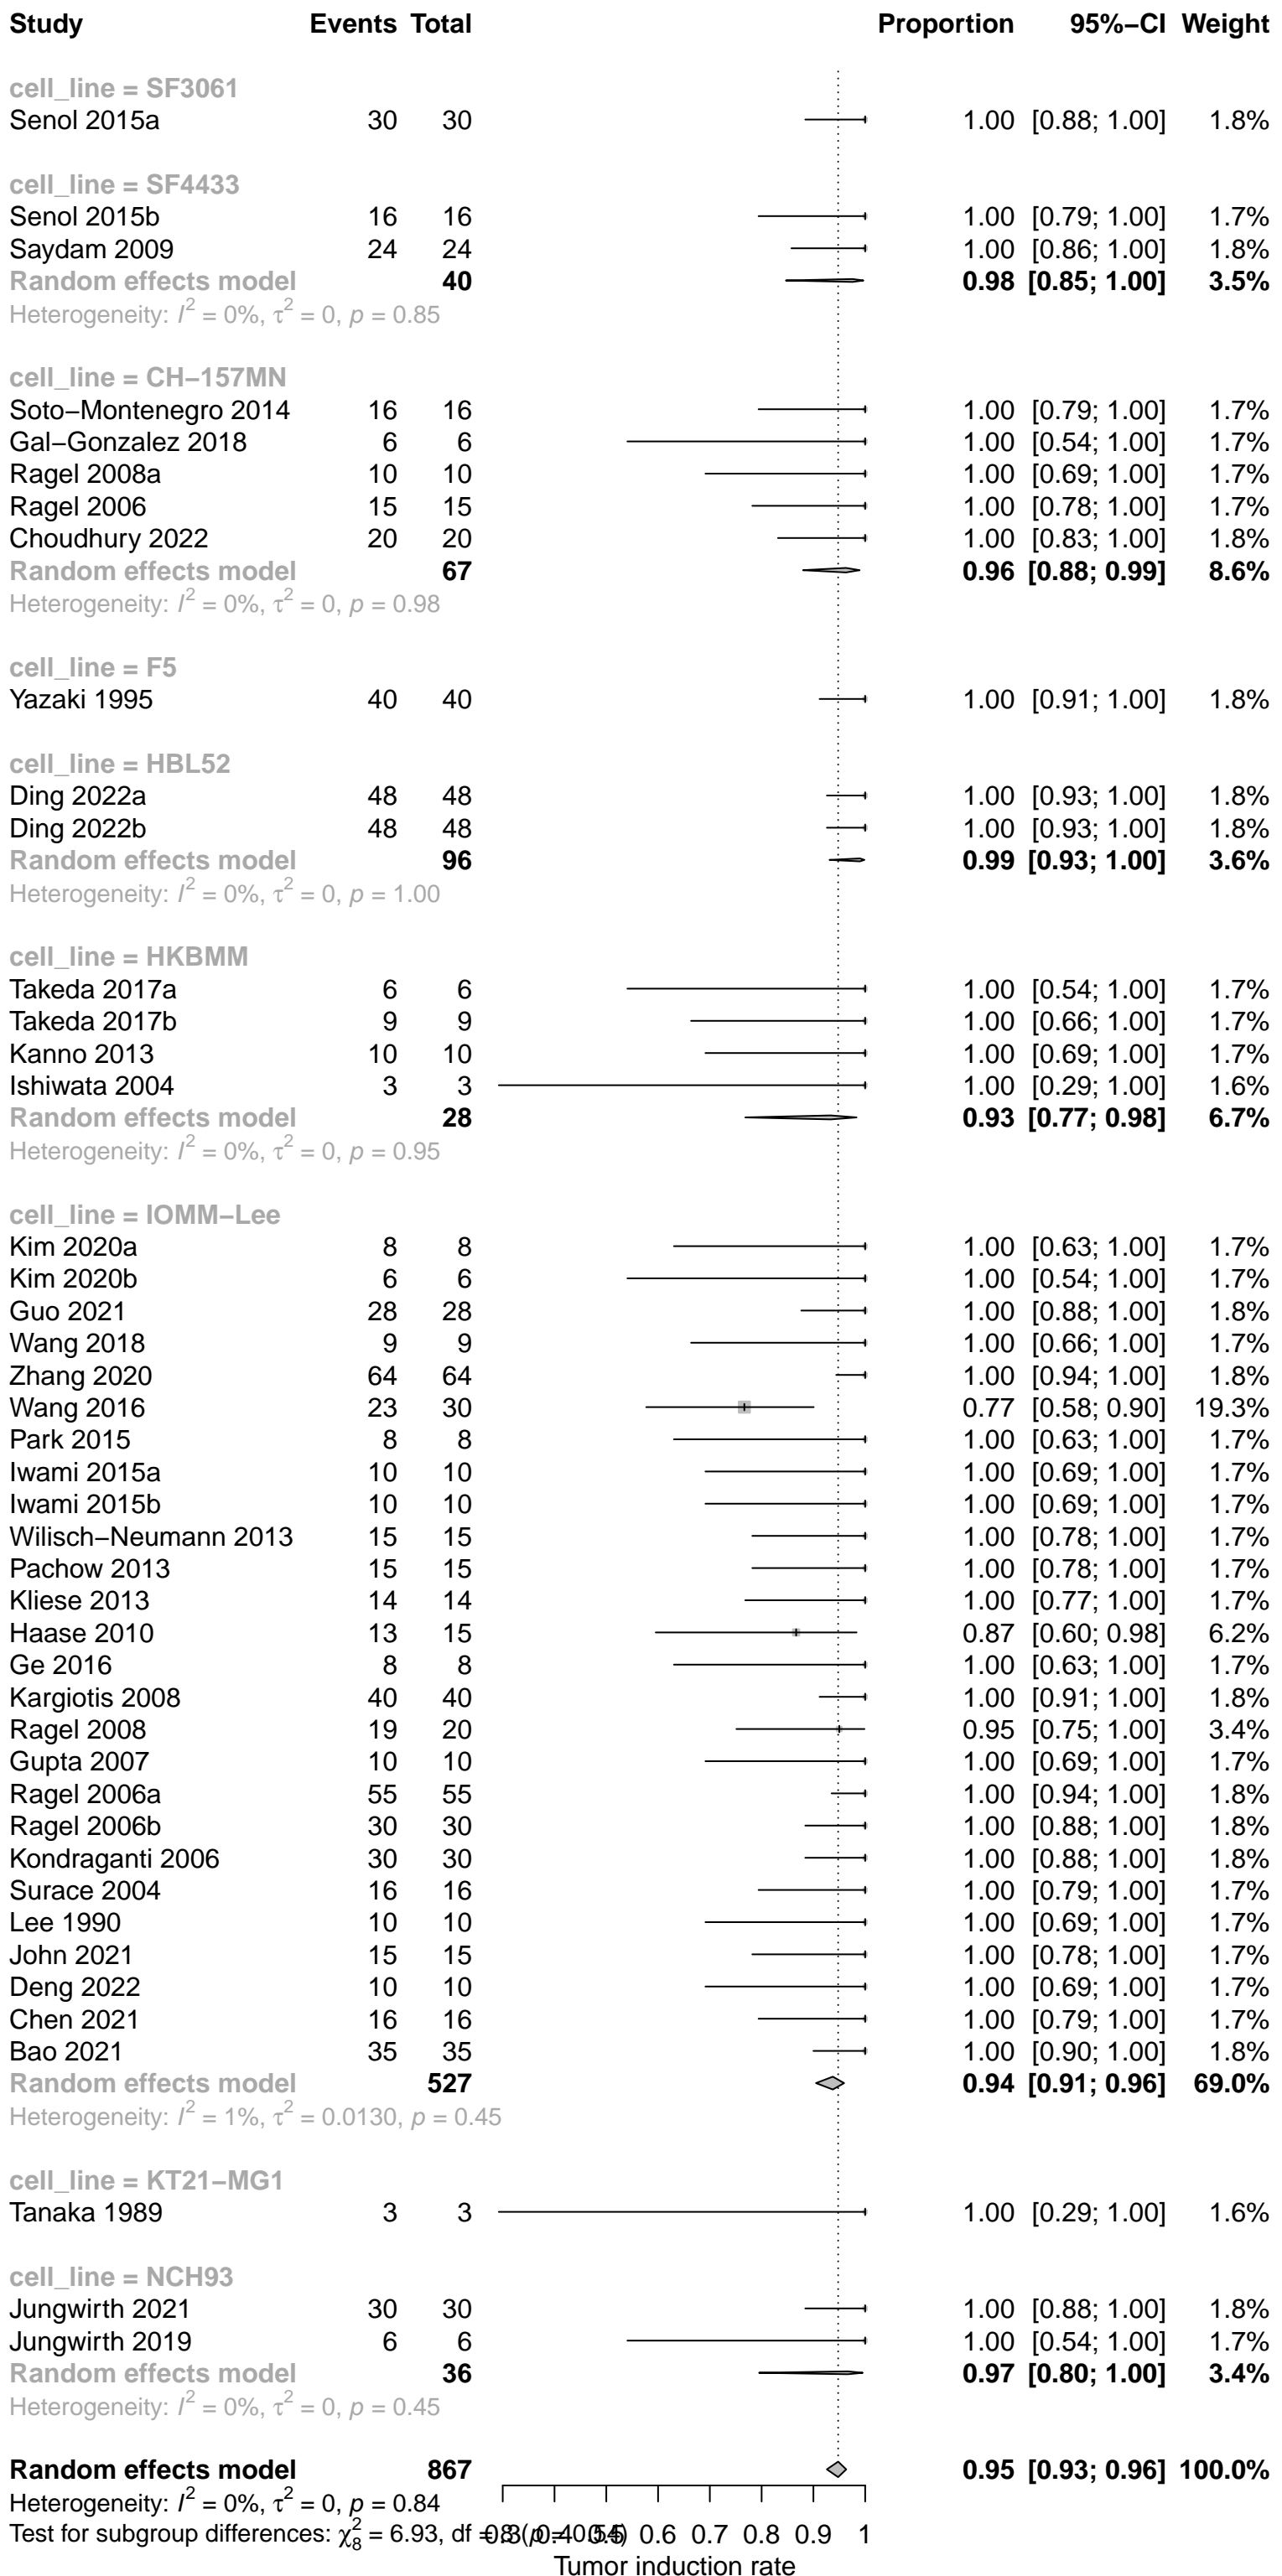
| Study | Events | Total | Proportion | 95%−CI | Weight |
|---|---|---|---|---|---|
| cell_line = SF3061 | | | | | |
| Senol 2015a | 30 | 30 | 1.00 | [0.88; 1.00] | 1.8% |
| cell_line = SF4433 | | | | | |
| Senol 2015b | 16 | 16 | 1.00 | [0.79; 1.00] | 1.7% |
| Saydam 2009 | 24 | 24 | 1.00 | [0.86; 1.00] | 1.8% |
| Random effects model | | 40 | 0.98 | [0.85; 1.00] | 3.5% |
| Heterogeneity: $I^2 = 0\%$, $\tau^2 = 0$, $p = 0.85$ | | | | | |
| cell_line = CH−157MN | | | | | |
| Soto−Montenegro 2014 | 16 | 16 | 1.00 | [0.79; 1.00] | 1.7% |
| Gal−Gonzalez 2018 | 6 | 6 | 1.00 | [0.54; 1.00] | 1.7% |
| Ragel 2008a | 10 | 10 | 1.00 | [0.69; 1.00] | 1.7% |
| Ragel 2006 | 15 | 15 | 1.00 | [0.78; 1.00] | 1.7% |
| Choudhury 2022 | 20 | 20 | 1.00 | [0.83; 1.00] | 1.8% |
| Random effects model | | 67 | 0.96 | [0.88; 0.99] | 8.6% |
| Heterogeneity: $I^2 = 0\%$, $\tau^2 = 0$, $p = 0.98$ | | | | | |
| cell_line = F5 | | | | | |
| Yazaki 1995 | 40 | 40 | 1.00 | [0.91; 1.00] | 1.8% |
| cell_line = HBL52 | | | | | |
| Ding 2022a | 48 | 48 | 1.00 | [0.93; 1.00] | 1.8% |
| Ding 2022b | 48 | 48 | 1.00 | [0.93; 1.00] | 1.8% |
| Random effects model | | 96 | 0.99 | [0.93; 1.00] | 3.6% |
| Heterogeneity: $I^2 = 0\%$, $\tau^2 = 0$, $p = 1.00$ | | | | | |
| cell_line = HKBMM | | | | | |
| Takeda 2017a | 6 | 6 | 1.00 | [0.54; 1.00] | 1.7% |
| Takeda 2017b | 9 | 9 | 1.00 | [0.66; 1.00] | 1.7% |
| Kanno 2013 | 10 | 10 | 1.00 | [0.69; 1.00] | 1.7% |
| Ishiwata 2004 | 3 | 3 | 1.00 | [0.29; 1.00] | 1.6% |
| Random effects model | | 28 | 0.93 | [0.77; 0.98] | 6.7% |
| Heterogeneity: $I^2 = 0\%$, $\tau^2 = 0$, $p = 0.95$ | | | | | |
| cell_line = IOMM−Lee | | | | | |
| Kim 2020a | 8 | 8 | 1.00 | [0.63; 1.00] | 1.7% |
| Kim 2020b | 6 | 6 | 1.00 | [0.54; 1.00] | 1.7% |
| Guo 2021 | 28 | 28 | 1.00 | [0.88; 1.00] | 1.8% |
| Wang 2018 | 9 | 9 | 1.00 | [0.66; 1.00] | 1.7% |
| Zhang 2020 | 64 | 64 | 1.00 | [0.94; 1.00] | 1.8% |
| Wang 2016 | 23 | 30 | 0.77 | [0.58; 0.90] | 19.3% |
| Park 2015 | 8 | 8 | 1.00 | [0.63; 1.00] | 1.7% |
| Iwami 2015a | 10 | 10 | 1.00 | [0.69; 1.00] | 1.7% |
| Iwami 2015b | 10 | 10 | 1.00 | [0.69; 1.00] | 1.7% |
| Wilisch−Neumann 2013 | 15 | 15 | 1.00 | [0.78; 1.00] | 1.7% |
| Pachow 2013 | 15 | 15 | 1.00 | [0.78; 1.00] | 1.7% |
| Kliese 2013 | 14 | 14 | 1.00 | [0.77; 1.00] | 1.7% |
| Haase 2010 | 13 | 15 | 0.87 | [0.60; 0.98] | 6.2% |
| Ge 2016 | 8 | 8 | 1.00 | [0.63; 1.00] | 1.7% |
| Kargiotis 2008 | 40 | 40 | 1.00 | [0.91; 1.00] | 1.8% |
| Ragel 2008 | 19 | 20 | 0.95 | [0.75; 1.00] | 3.4% |
| Gupta 2007 | 10 | 10 | 1.00 | [0.69; 1.00] | 1.7% |
| Ragel 2006a | 55 | 55 | 1.00 | [0.94; 1.00] | 1.8% |
| Ragel 2006b | 30 | 30 | 1.00 | [0.88; 1.00] | 1.8% |
| Kondraganti 2006 | 30 | 30 | 1.00 | [0.88; 1.00] | 1.8% |
| Surace 2004 | 16 | 16 | 1.00 | [0.79; 1.00] | 1.7% |
| Lee 1990 | 10 | 10 | 1.00 | [0.69; 1.00] | 1.7% |
| John 2021 | 15 | 15 | 1.00 | [0.78; 1.00] | 1.7% |
| Deng 2022 | 10 | 10 | 1.00 | [0.69; 1.00] | 1.7% |
| Chen 2021 | 16 | 16 | 1.00 | [0.79; 1.00] | 1.7% |
| Bao 2021 | 35 | 35 | 1.00 | [0.90; 1.00] | 1.8% |
| Random effects model | | 527 | 0.94 | [0.91; 0.96] | 69.0% |
| Heterogeneity: $I^2 = 1\%$, $\tau^2 = 0.0130$, $p = 0.45$ | | | | | |
| cell_line = KT21−MG1 | | | | | |
| Tanaka 1989 | 3 | 3 | 1.00 | [0.29; 1.00] | 1.6% |
| cell_line = NCH93 | | | | | |
| Jungwirth 2021 | 30 | 30 | 1.00 | [0.88; 1.00] | 1.8% |
| Jungwirth 2019 | 6 | 6 | 1.00 | [0.54; 1.00] | 1.7% |
| Random effects model | | 36 | 0.97 | [0.80; 1.00] | 3.4% |
| Heterogeneity: $I^2 = 0\%$, $\tau^2 = 0$, $p = 0.45$ | | | | | |
| Random effects model | | 867 | 0.95 | [0.93; 0.96] | 100.0% |

Heterogeneity: $I^2 = 0\%$, $\tau^2 = 0$, $p = 0.84$
Test for subgroup differences: $\chi^2_8 = 6.93$, df = 8 ($p$ = 0.54)

0.3 0.4 0.5 0.6 0.7 0.8 0.9 1
Tumor induction rate